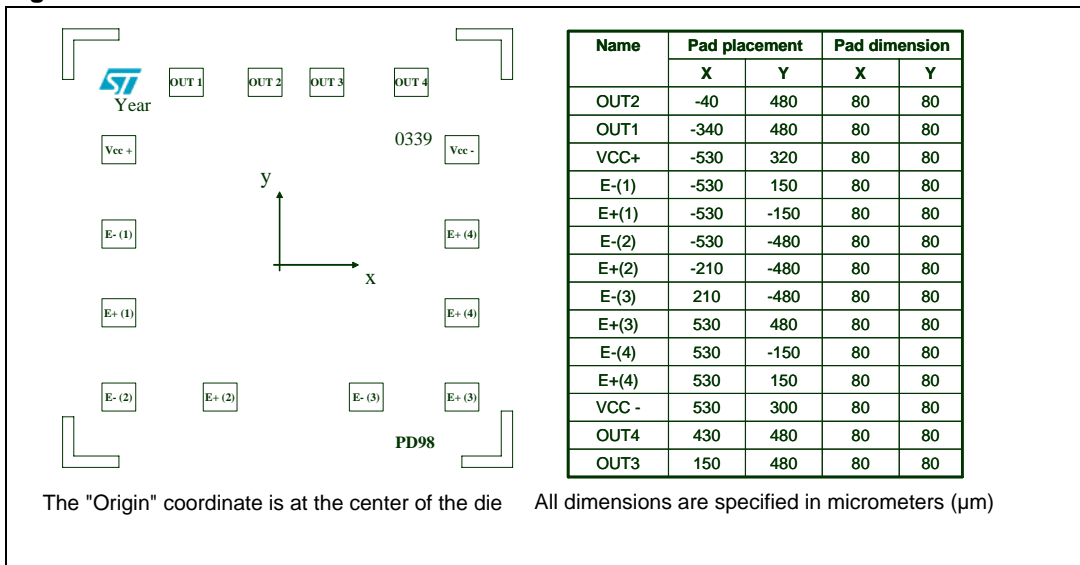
OUT 1 OUT 2 OUT 3 OUT 4

Year

0339

Vcc + Vcc -

y

x

E- (1) E+ (4)

E+ (1) E+ (4)

E- (2) E+ (2) E- (3) E+ (3)

PD98

| Name | Pad placement X | Pad placement Y | Pad dimension X | Pad dimension Y |
|---|---|---|---|---|
| OUT2 | -40 | 480 | 80 | 80 |
| OUT1 | -340 | 480 | 80 | 80 |
| VCC+ | -530 | 320 | 80 | 80 |
| E-(1) | -530 | 150 | 80 | 80 |
| E+(1) | -530 | -150 | 80 | 80 |
| E-(2) | -530 | -480 | 80 | 80 |
| E+(2) | -210 | -480 | 80 | 80 |
| E-(3) | 210 | -480 | 80 | 80 |
| E+(3) | 530 | 480 | 80 | 80 |
| E-(4) | 530 | -150 | 80 | 80 |
| E+(4) | 530 | 150 | 80 | 80 |
| VCC - | 530 | 300 | 80 | 80 |
| OUT4 | 430 | 480 | 80 | 80 |
| OUT3 | 150 | 480 | 80 | 80 |

The "Origin" coordinate is at the center of the die

All dimensions are specified in micrometers (µm)